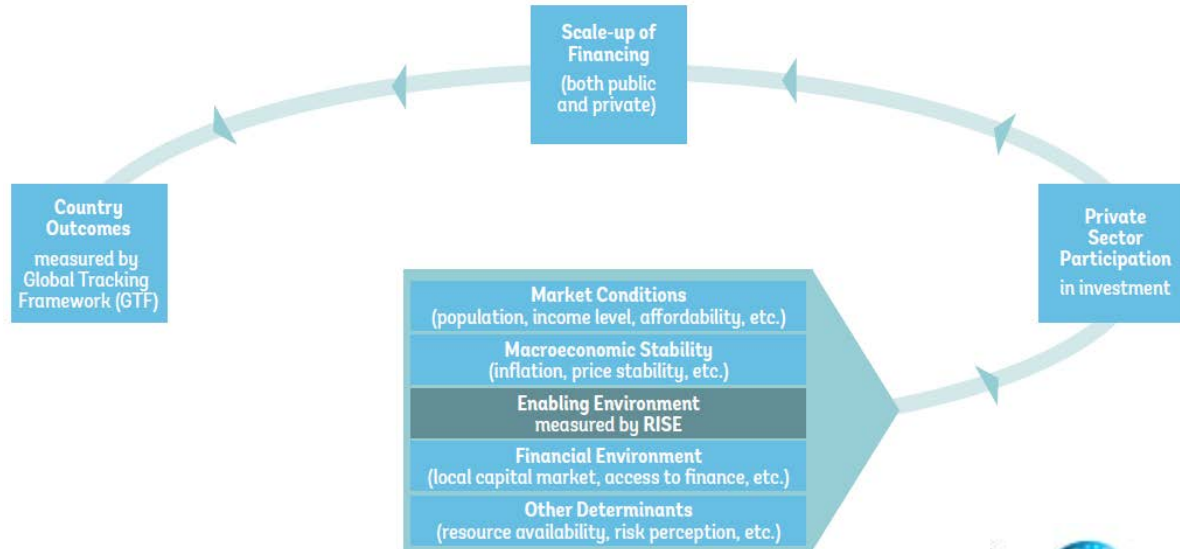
Scale-up of Financing
(both public and private)

Country Outcomes
measured by Global Tracking Framework (GTF)

Private Sector Participation
in investment

Market Conditions
(population, income level, affordability, etc.)

Macroeconomic Stability
(inflation, price stability, etc.)

Enabling Environment
measured by RISE

Financial Environment
(local capital market, access to finance, etc.)

Other Determinants
(resource availability, risk perception, etc.)